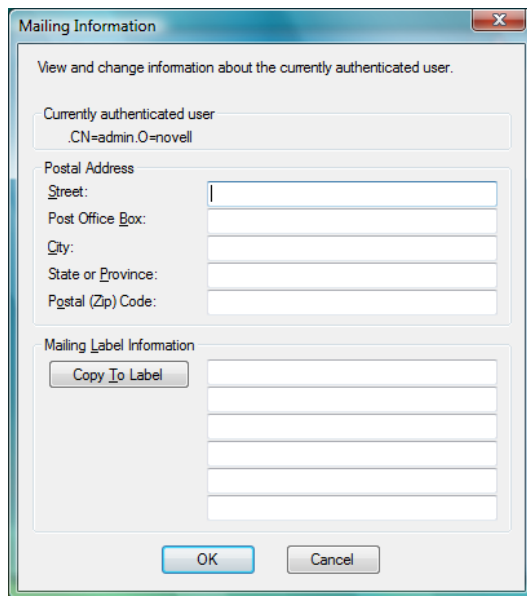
Mailing Information

View and change information about the currently authenticated user.

Currently authenticated user

.CN=admin.O=novell

Postal Address

Street:

Post Office Box:

City:

State or Province:

Postal (Zip) Code:

Mailing Label Information

Copy To Label

OK

Cancel